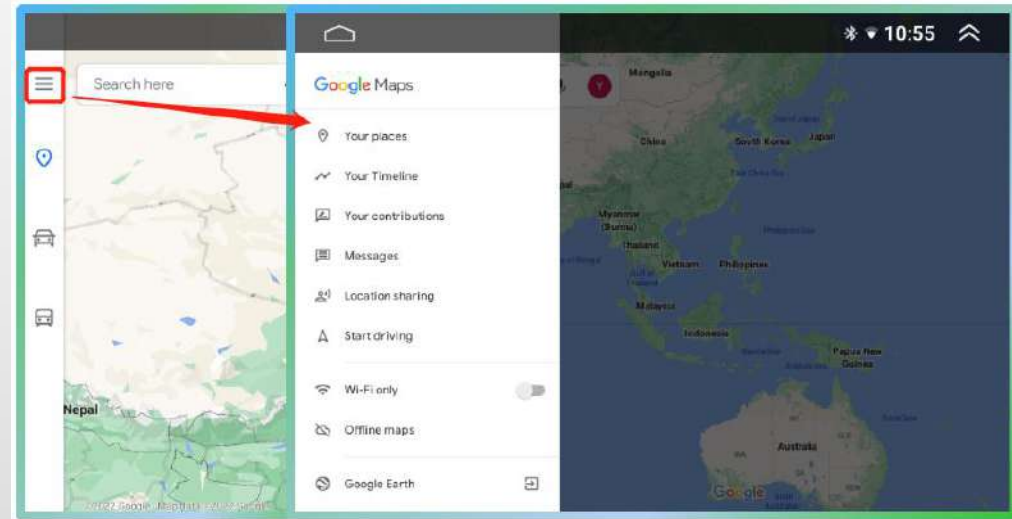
Search here

Nepal

10:55

Google Maps

Your places

Your Timeline

Your contributions

Messages

Location sharing

Start driving

Wi-Fi only

Offline maps

Google Earth

Y

Mongolia

China

South Korea

Japan

Myanmar (Burma)

Thailand

Vietnam

Philippines

Malaysia

Indonesia

Papua New Guinea

Australia

Google